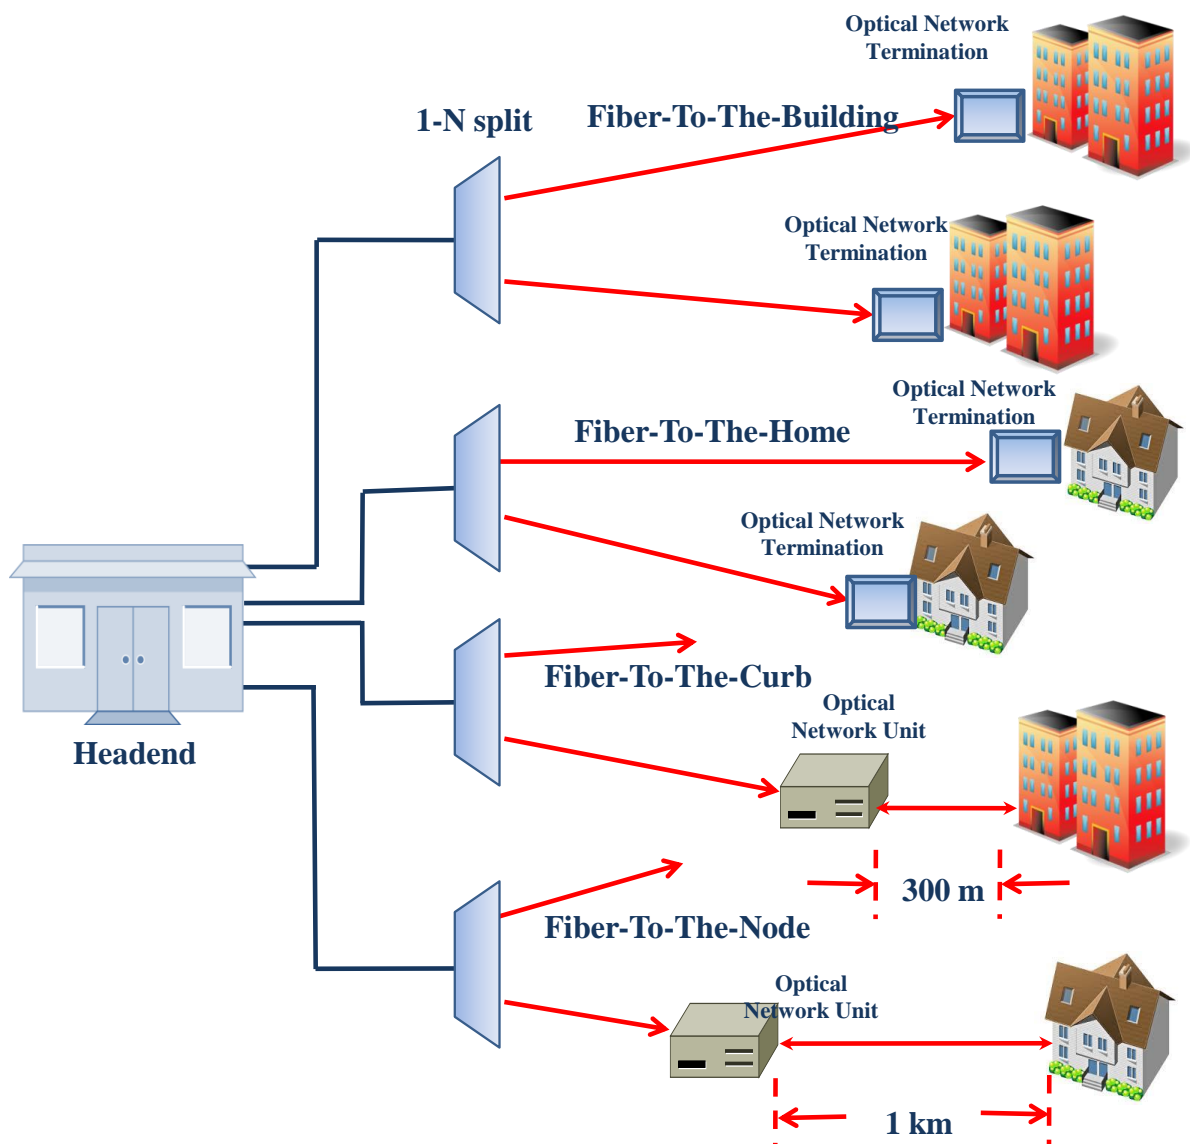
Optical Network Termination

1-N split

Fiber-To-The-Building

Optical Network Termination

Optical Network Termination

Fiber-To-The-Home

Optical Network Termination

Fiber-To-The-Curb

Optical Network Unit

Headend

300 m

Fiber-To-The-Node

Optical Network Unit

1 km